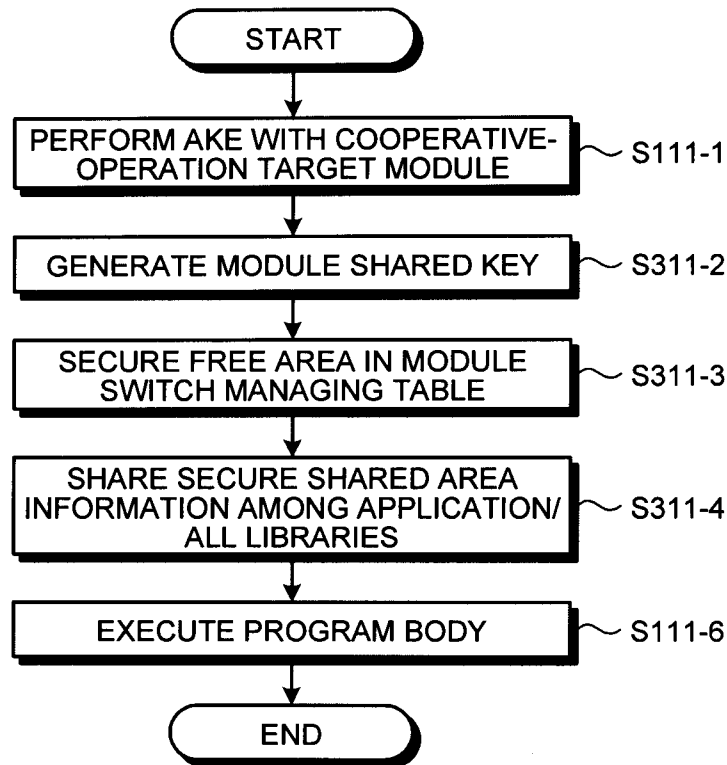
START

PERFORM AKE WITH COOPERATIVE-OPERATION TARGET MODULE

S111-1

GENERATE MODULE SHARED KEY

S311-2

SECURE FREE AREA IN MODULE SWITCH MANAGING TABLE

S311-3

SHARE SECURE SHARED AREA INFORMATION AMONG APPLICATION/ ALL LIBRARIES

S311-4

EXECUTE PROGRAM BODY

S111-6

END